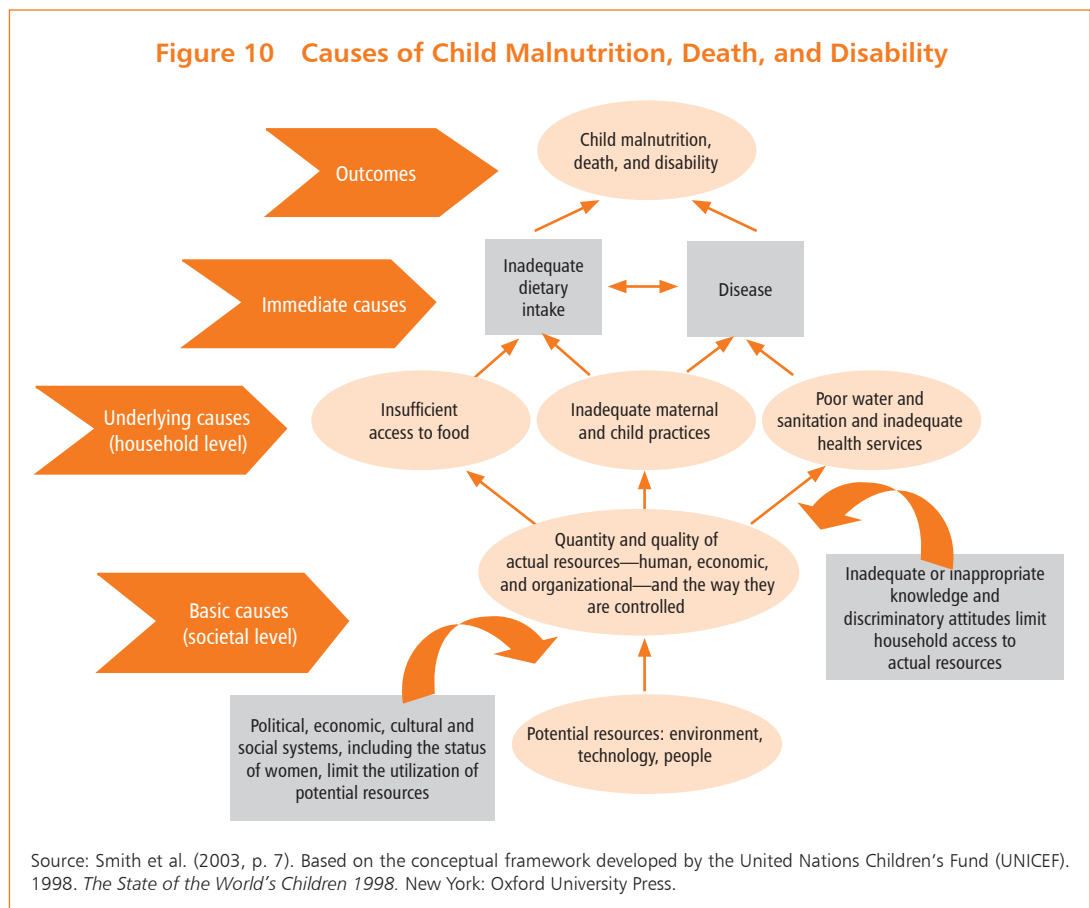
Figure 10 Causes of Child Malnutrition, Death, and Disability

Outcomes

Child malnutrition, death, and disability

Immediate causes

Inadequate dietary intake

Disease

Underlying causes (household level)

Insufficient access to food

Inadequate maternal and child practices

Poor water and sanitation and inadequate health services

Basic causes (societal level)

Quantity and quality of actual resources—human, economic, and organizational—and the way they are controlled

Inadequate or inappropriate knowledge and discriminatory attitudes limit household access to actual resources

Political, economic, cultural and social systems, including the status of women, limit the utilization of potential resources

Potential resources: environment, technology, people

Source: Smith et al. (2003, p. 7). Based on the conceptual framework developed by the United Nations Children's Fund (UNICEF). 1998. *The State of the World's Children 1998.* New York: Oxford University Press.